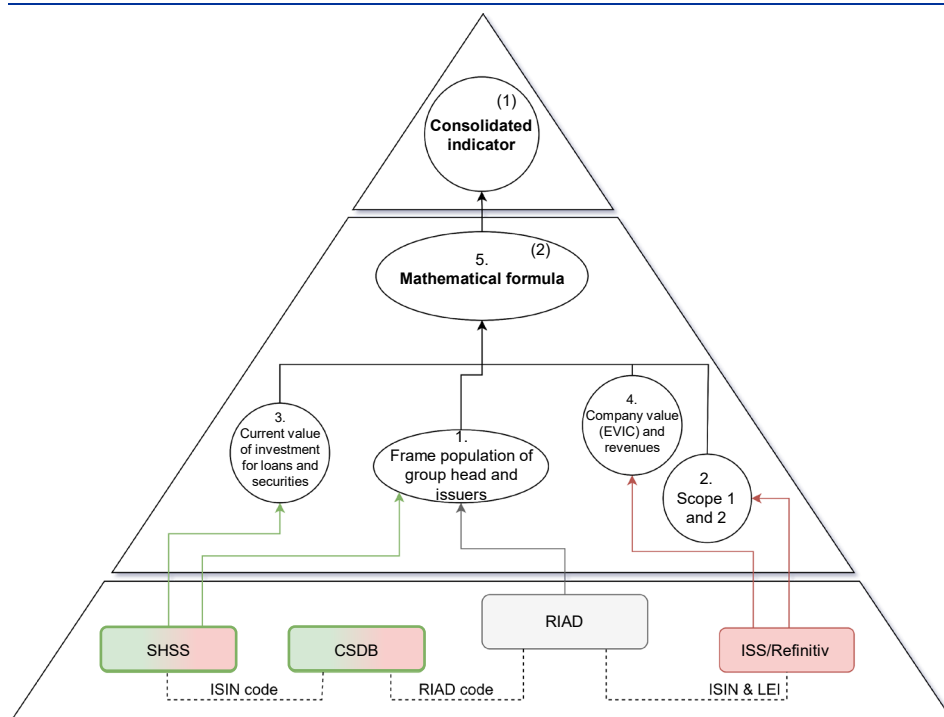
(1)
Consolidated indicator

5.
(2)
Mathematical formula

3.
Current value of investment for loans and securities

1.
Frame population of group head and issuers

4.
Company value (EVIC) and revenues

2.
Scope 1 and 2

SHSS

CSDB

RIAD

ISS/Refinitiv

ISIN code

RIAD code

ISIN & LEI